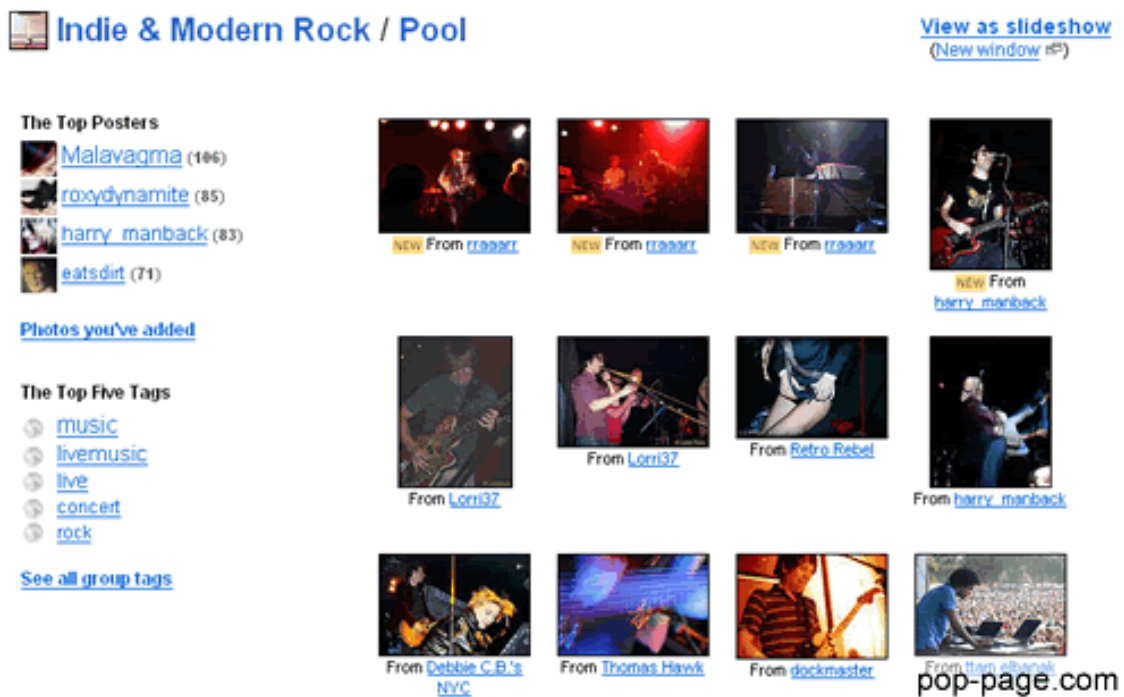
Indie & Modern Rock / Pool

View as slideshow
(New window)

The Top Posters
Malavagma (106)
roxydynamite (85)
harry_manback (83)
eatsdirt (71)

Photos you've added

The Top Five Tags
music
livemusic
live
concert
rock

See all group tags

NEW From rraaarr
NEW From rraaarr
NEW From rraaarr
NEW From harry_manback

From Lorri37
From Lorri37
From Retro Rebel
From harry_manback

From Debbie C.B.'s NYC
From Thomas Hawk
From dockmaster
From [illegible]

pop-page.com